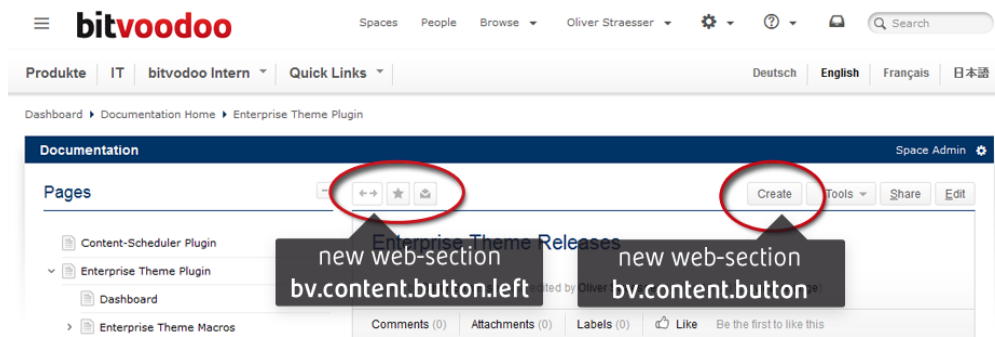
bitvoodoo

Spaces People Browse Oliver Straesser

Search

Produkte IT bitvodoo Intern Quick Links

Deutsch English Français 日本語

Dashboard ▸ Documentation Home ▸ Enterprise Theme Plugin

Documentation

Space Admin

Pages

Create Tools Share Edit

Content-Scheduler Plugin

Enterprise Theme Plugin

Dashboard

Enterprise Theme Macros

Enterprise Theme Releases

new web-section
bv.content.button.left

new web-section
bv.content.button

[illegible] by Oliver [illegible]

Comments (0) Attachments (0) Labels (0) Like Be the first to like this